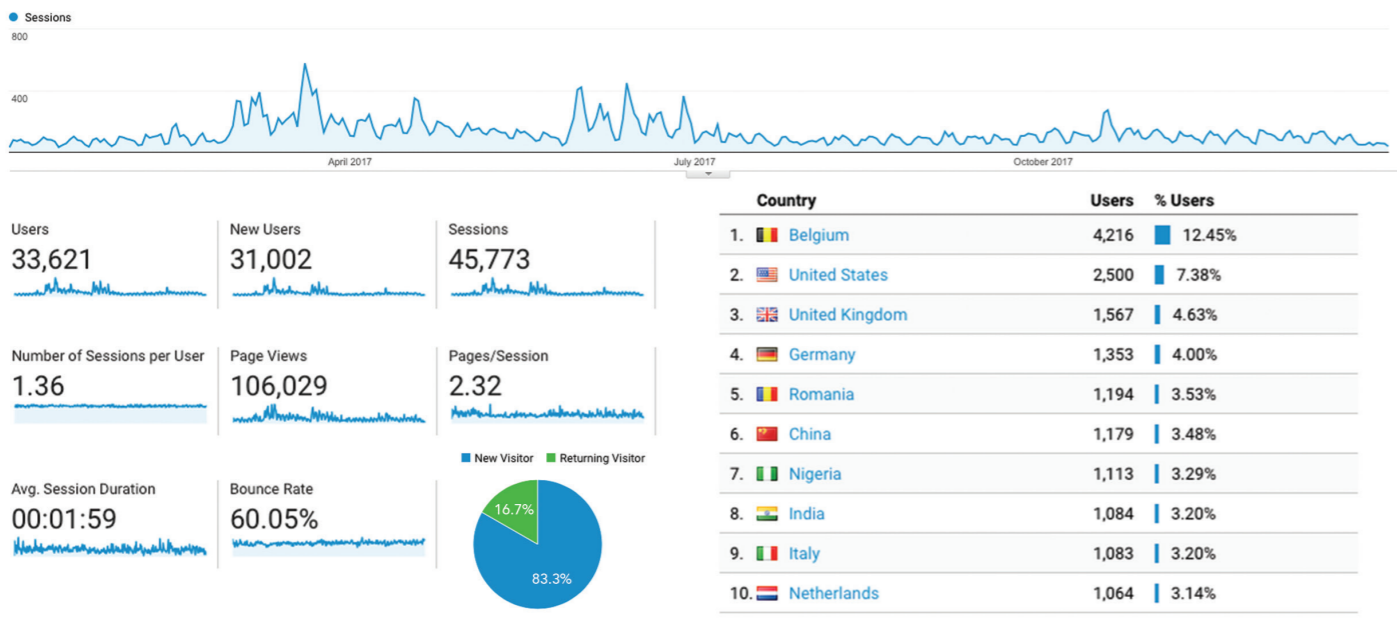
Sessions

800

400

April 2017

July 2017

October 2017

Users
33,621

New Users
31,002

Sessions
45,773

Number of Sessions per User
1.36

Page Views
106,029

Pages/Session
2.32

Avg. Session Duration
00:01:59

Bounce Rate
60.05%

New Visitor
Returning Visitor

16.7%

83.3%

| | Country | Users | % Users |
|---|---|---|---|
| 1. | Belgium | 4,216 | 12.45% |
| 2. | United States | 2,500 | 7.38% |
| 3. | United Kingdom | 1,567 | 4.63% |
| 4. | Germany | 1,353 | 4.00% |
| 5. | Romania | 1,194 | 3.53% |
| 6. | China | 1,179 | 3.48% |
| 7. | Nigeria | 1,113 | 3.29% |
| 8. | India | 1,084 | 3.20% |
| 9. | Italy | 1,083 | 3.20% |
| 10. | Netherlands | 1,064 | 3.14% |